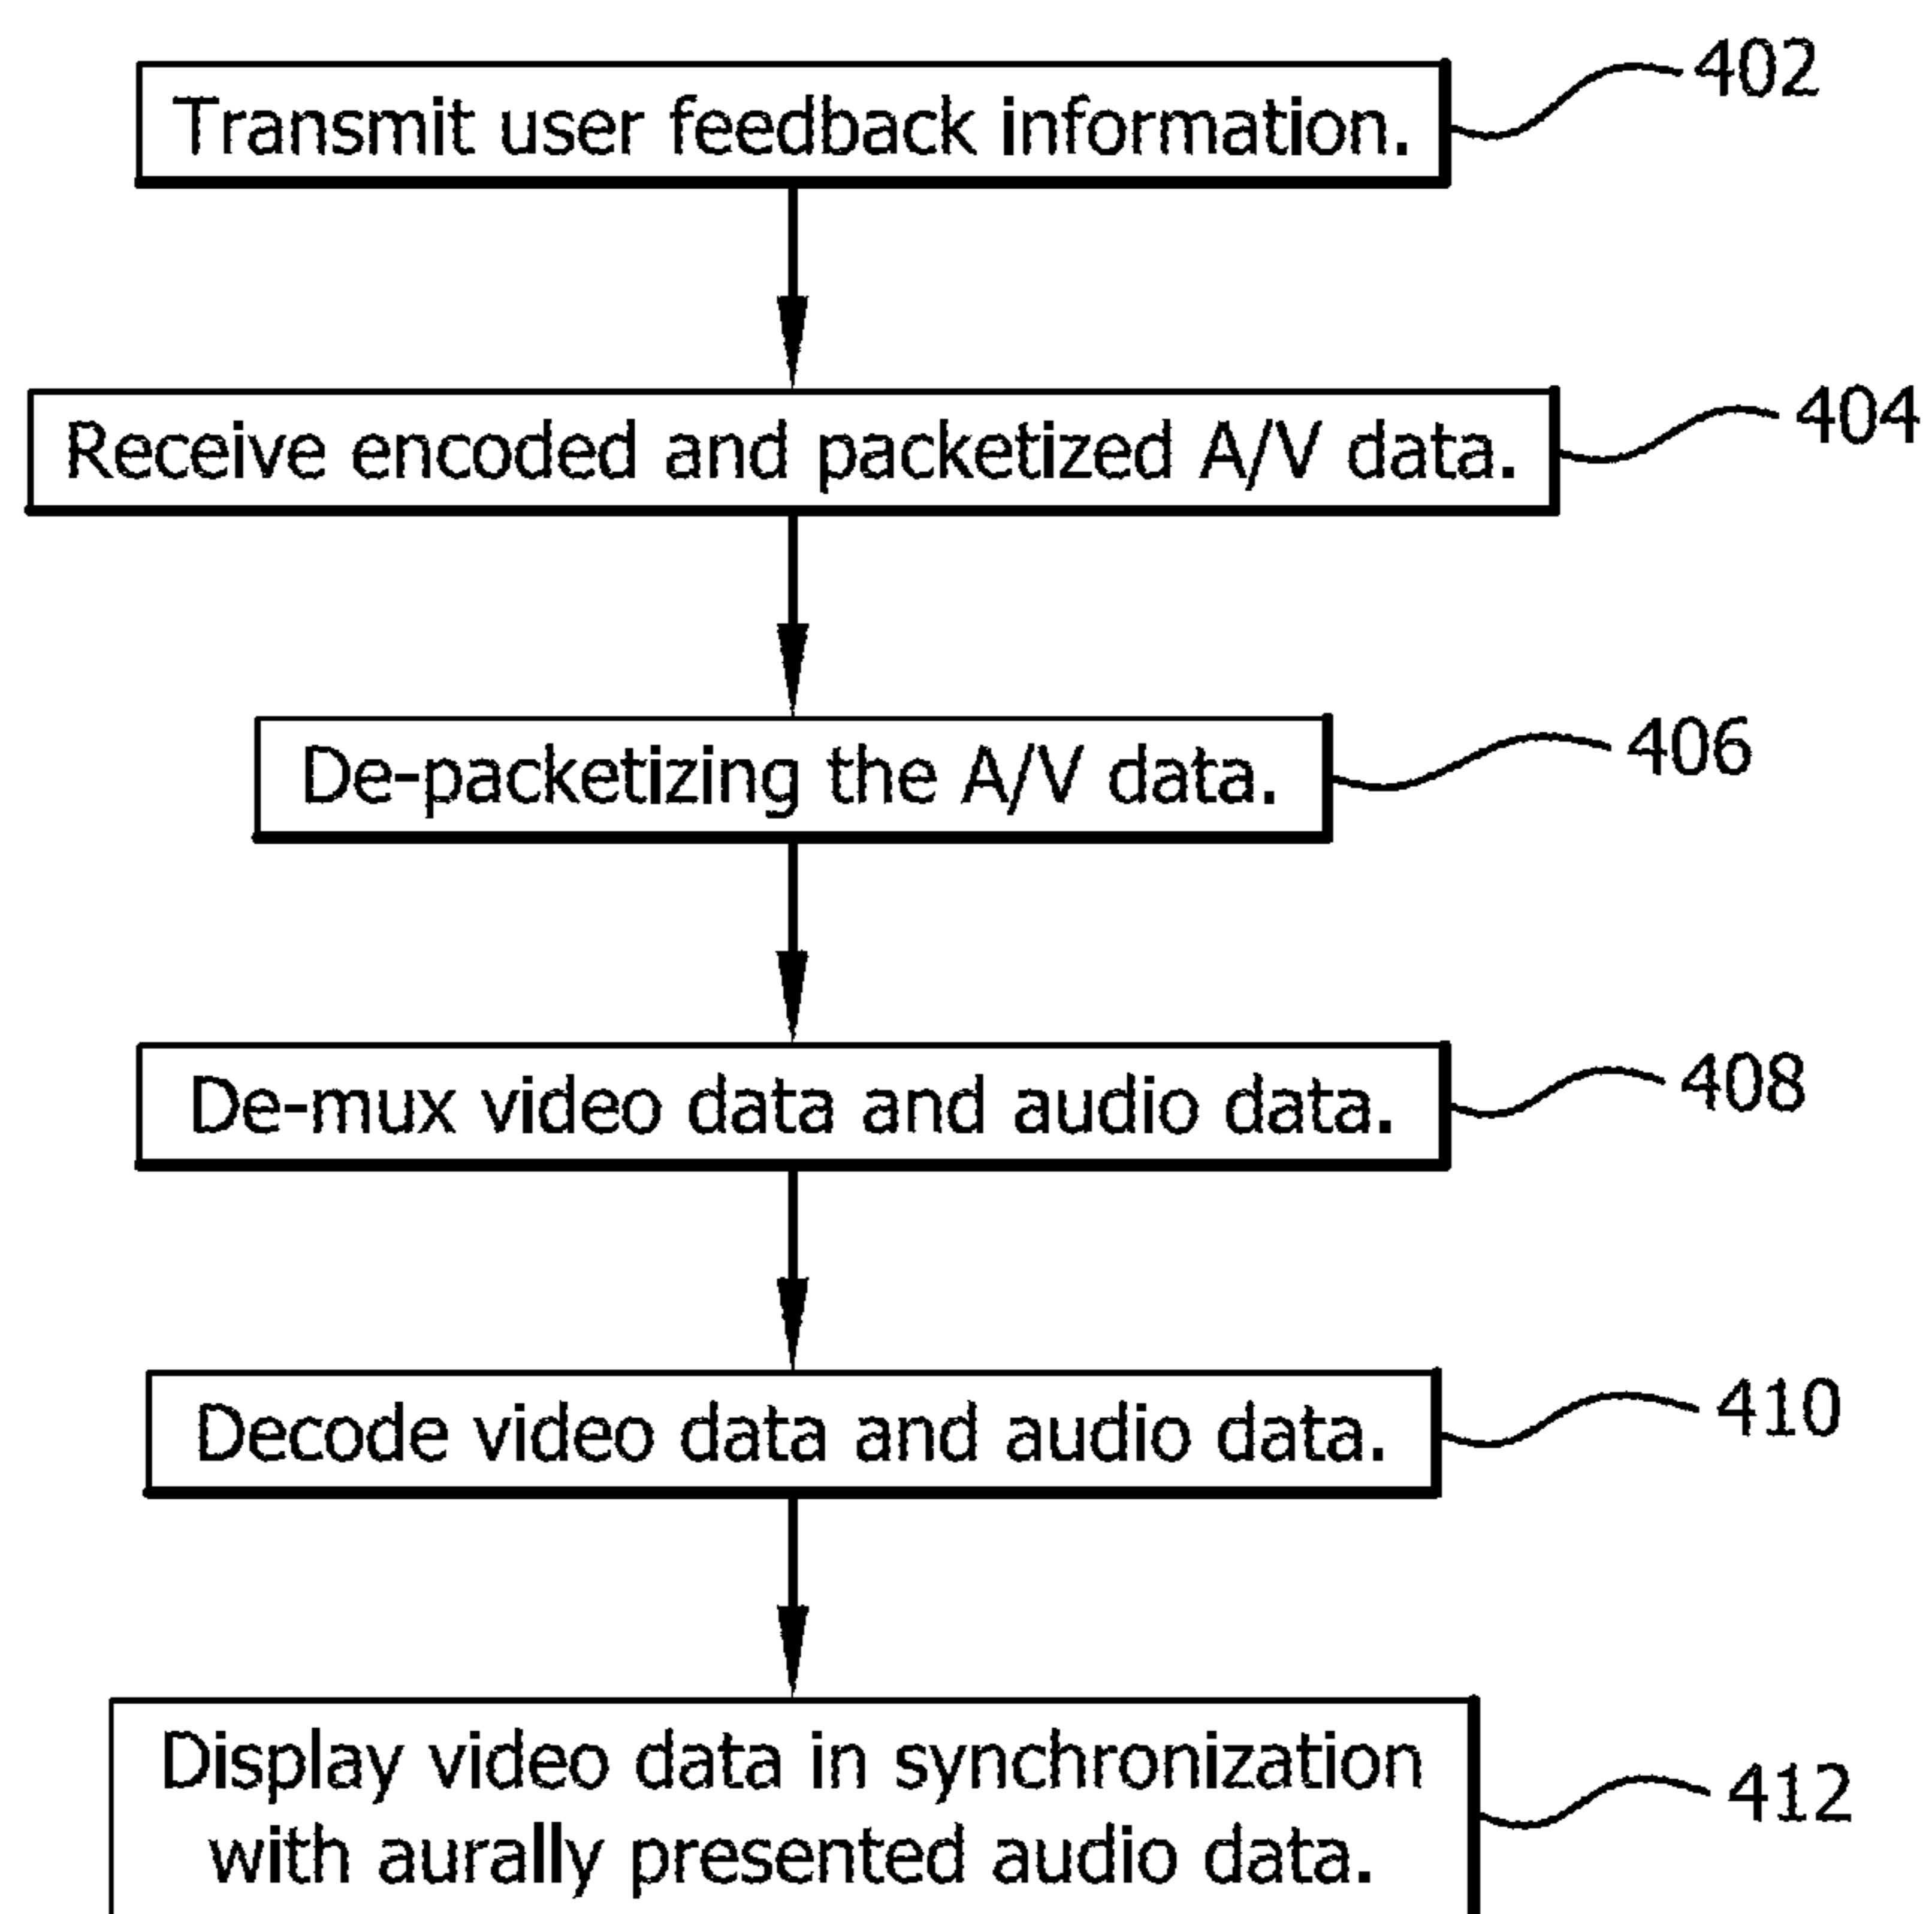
Transmit user feedback information.
402

Receive encoded and packetized A/V data.
404

De-packetizing the A/V data.
406

De-mux video data and audio data.
408

Decode video data and audio data.
410

Display video data in synchronization with aurally presented audio data.
412